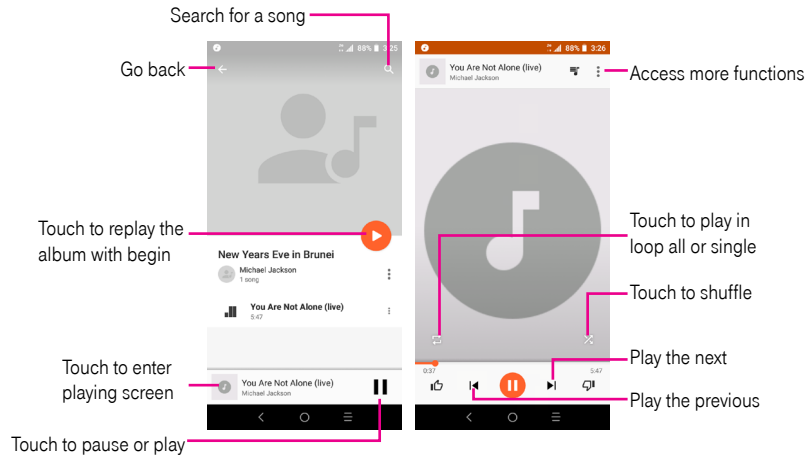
Search for a song

Go back

88% 3:25

New Years Eve in Brunei

Michael Jackson

1 song

You Are Not Alone (live)

5:47

Touch to replay the album with begin

Touch to enter playing screen

You Are Not Alone (live)

Michael Jackson

Touch to pause or play

88% 3:26

You Are Not Alone (live)

Michael Jackson

Access more functions

Touch to play in loop all or single

Touch to shuffle

0:37

5:47

Play the next

Play the previous